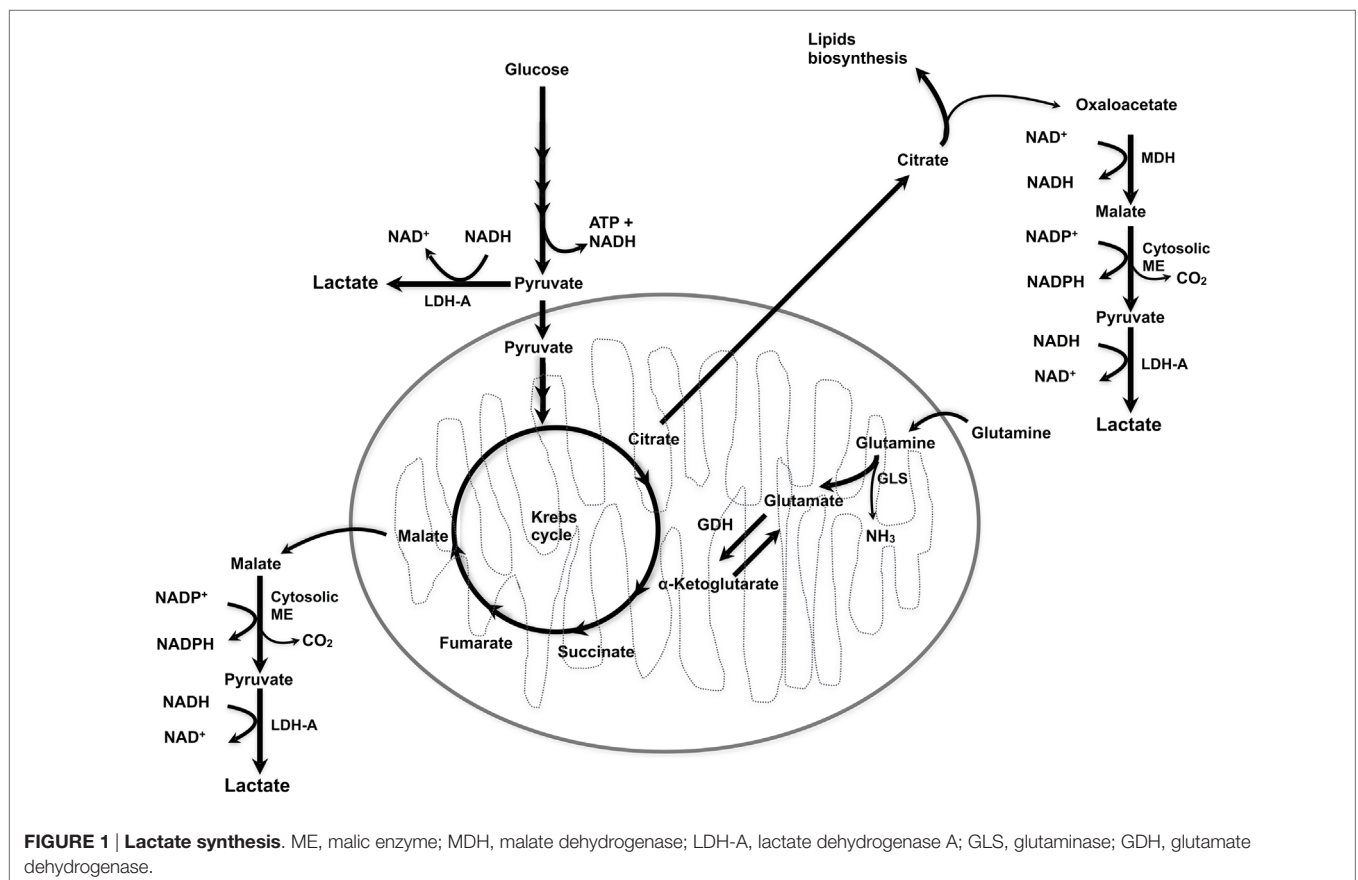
Lipids biosynthesis

Oxaloacetate

Glucose

Citrate

$NAD^+$

MDH

NADH

Malate

ATP + NADH

$NADP^+$

Cytosolic ME

$NAD^+$

NADH

NADPH

$CO_2$

Lactate

LDH-A

Pyruvate

Pyruvate

Pyruvate

NADH

LDH-A

$NAD^+$

Lactate

Citrate

Glutamine

Glutamine

GLS

Glutamate

Krebs cycle

GDH

Malate

$NH_3$

Malate

α-Ketoglutarate

$NADP^+$

Cytosolic ME

NADPH

$CO_2$

Fumarate

Succinate

Pyruvate

NADH

LDH-A

$NAD^+$

Lactate

FIGURE 1 | Lactate synthesis. ME, malic enzyme; MDH, malate dehydrogenase; LDH-A, lactate dehydrogenase A; GLS, glutaminase; GDH, glutamate dehydrogenase.